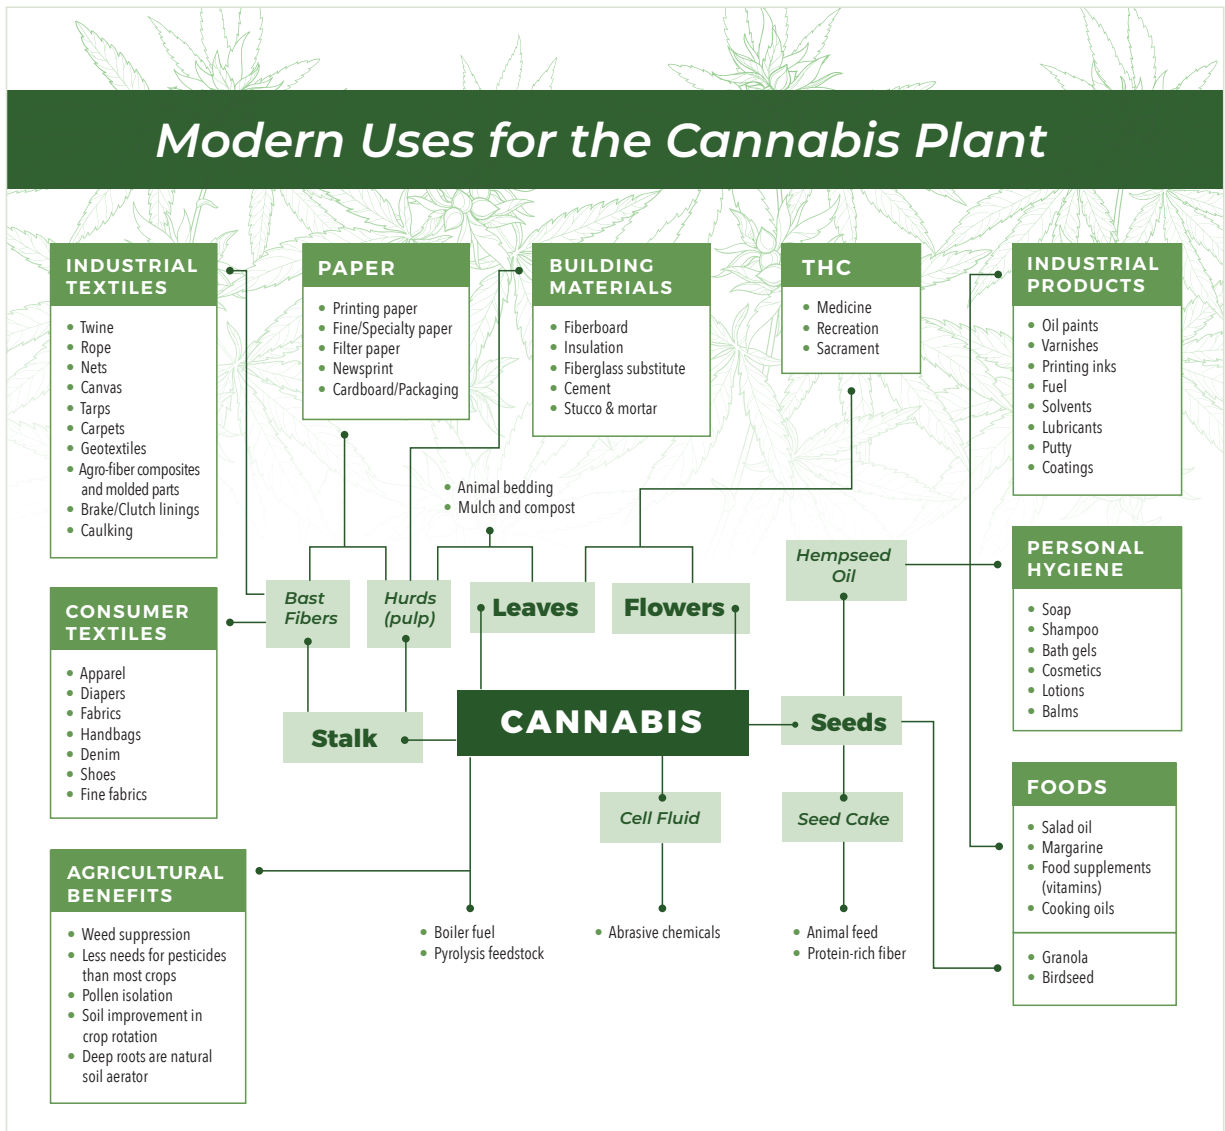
Modern Uses for the Cannabis Plant

INDUSTRIAL TEXTILES
- Twine
- Rope
- Nets
- Canvas
- Tarps
- Carpets
- Geotextiles
- Agro-fiber composites and molded parts
- Brake/Clutch linings
- Caulking

PAPER
- Printing paper
- Fine/Specialty paper
- Filter paper
- Newsprint
- Cardboard/Packaging

BUILDING MATERIALS
- Fiberboard
- Insulation
- Fiberglass substitute
- Cement
- Stucco & mortar

THC
- Medicine
- Recreation
- Sacrament

INDUSTRIAL PRODUCTS
- Oil paints
- Varnishes
- Printing inks
- Fuel
- Solvents
- Lubricants
- Putty
- Coatings

- Animal bedding
- Mulch and compost

CONSUMER TEXTILES
- Apparel
- Diapers
- Fabrics
- Handbags
- Denim
- Shoes
- Fine fabrics

Bast Fibers

Hurds (pulp)

Leaves

Flowers

Hempseed Oil

PERSONAL HYGIENE
- Soap
- Shampoo
- Bath gels
- Cosmetics
- Lotions
- Balms

Stalk

CANNABIS

Seeds

Cell Fluid

Seed Cake

FOODS
- Salad oil
- Margarine
- Food supplements (vitamins)
- Cooking oils

- Granola
- Birdseed

AGRICULTURAL BENEFITS
- Weed suppression
- Less needs for pesticides than most crops
- Pollen isolation
- Soil improvement in crop rotation
- Deep roots are natural soil aerator

- Boiler fuel
- Pyrolysis feedstock

- Abrasive chemicals

- Animal feed
- Protein-rich fiber